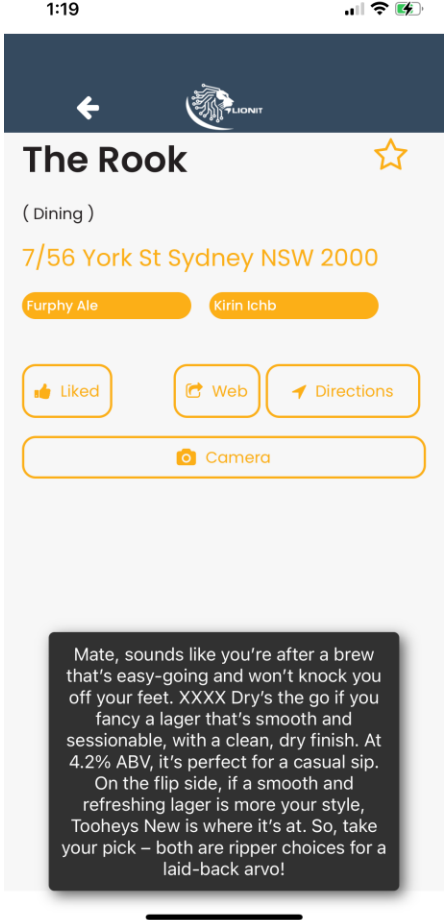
1:19

LIONIT

The Rook

( Dining )

7/56 York St Sydney NSW 2000

Furphy Ale

Kirin Ichb

Liked

Web

Directions

Camera

Mate, sounds like you're after a brew that's easy-going and won't knock you off your feet. XXXX Dry's the go if you fancy a lager that's smooth and sessionable, with a clean, dry finish. At 4.2% ABV, it's perfect for a casual sip. On the flip side, if a smooth and refreshing lager is more your style, Tooheys New is where it's at. So, take your pick – both are ripper choices for a laid-back arvo!